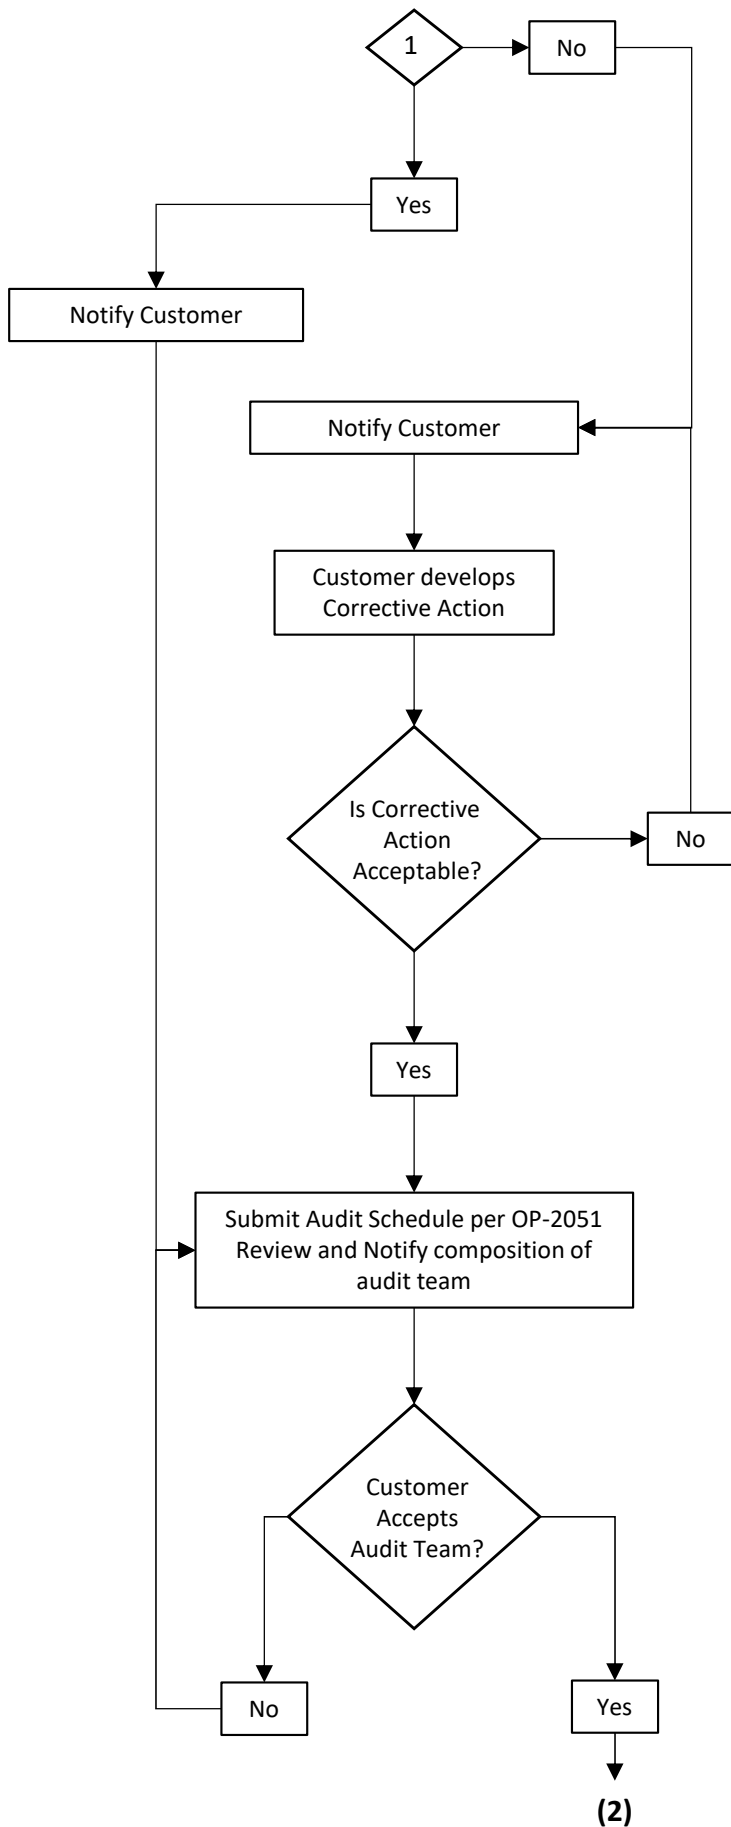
1

No

Yes

Notify Customer

Notify Customer

Customer develops Corrective Action

Is Corrective Action Acceptable?

No

Yes

Submit Audit Schedule per OP-2051 Review and Notify composition of audit team

Customer Accepts Audit Team?

No

Yes

(2)